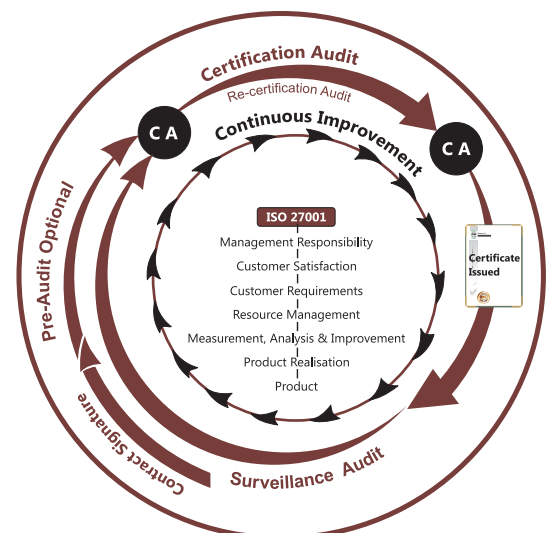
Certification Audit
Re-certification Audit
C A
C A
Continuous Improvement
ISO 27001
Management Responsibility
Customer Satisfaction
Customer Requirements
Resource Management
Measurement, Analysis & Improvement
Product Realisation
Product
Certificate Issued
Pre-Audit Optional
Contract Signature
Surveillance Audit